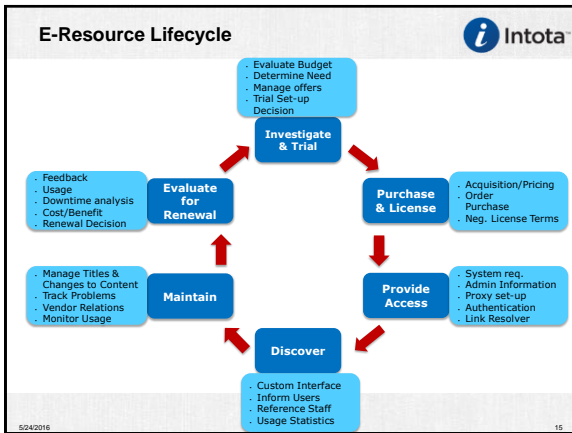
E-Resource Lifecycle

Intota

- Evaluate Budget
- Determine Need
- Manage offers
- Trial Set-up Decision

Investigate & Trial

Purchase & License

- Acquisition/Pricing
- Order Purchase
- Neg. License Terms

Provide Access

- System req.
- Admin Information
- Proxy set-up
- Authentication
- Link Resolver

Discover

- Custom Interface
- Inform Users
- Reference Staff
- Usage Statistics

Maintain

- Manage Titles & Changes to Content
- Track Problems
- Vendor Relations
- Monitor Usage

Evaluate for Renewal

- Feedback
- Usage
- Downtime analysis
- Cost/Benefit
- Renewal Decision

5/24/2016

15